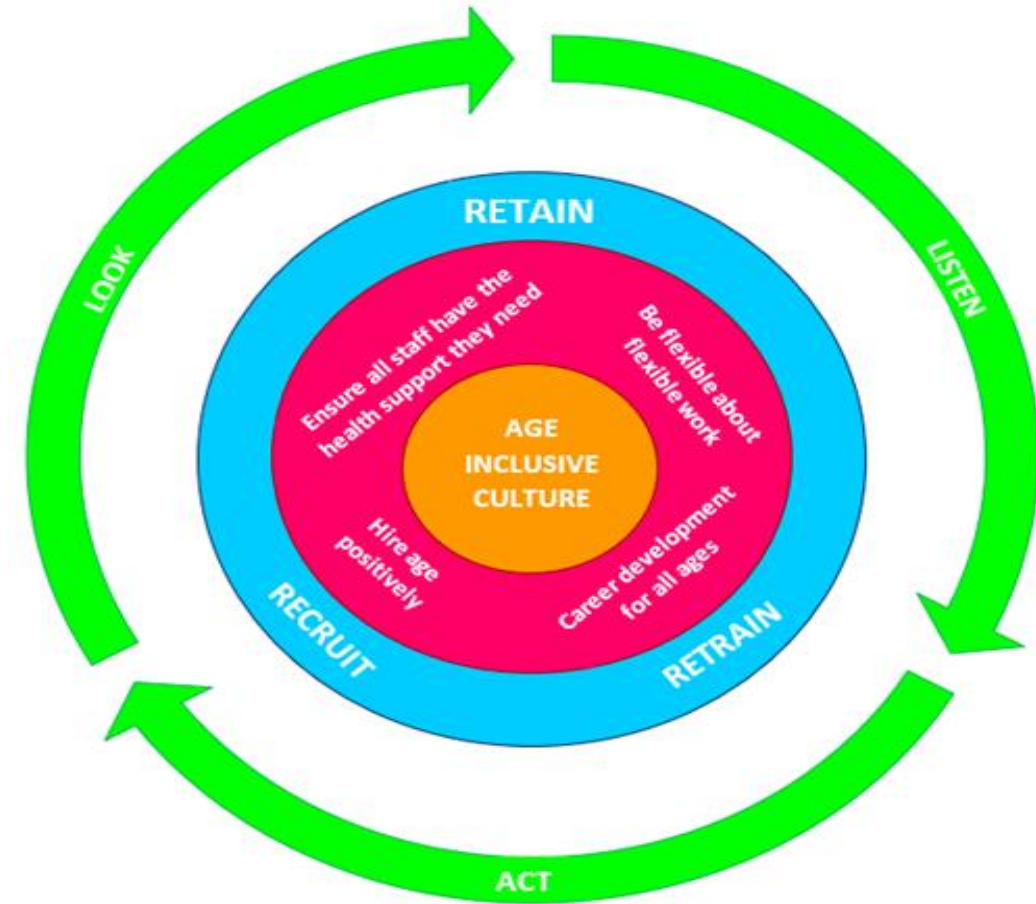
LOOK

LISTEN

ACT

RETAIN

RECRUIT

RETRAIN

Ensure all staff have the health support they need

Be flexible about flexible work

Hire age positively

Career development for all ages

AGE INCLUSIVE CULTURE